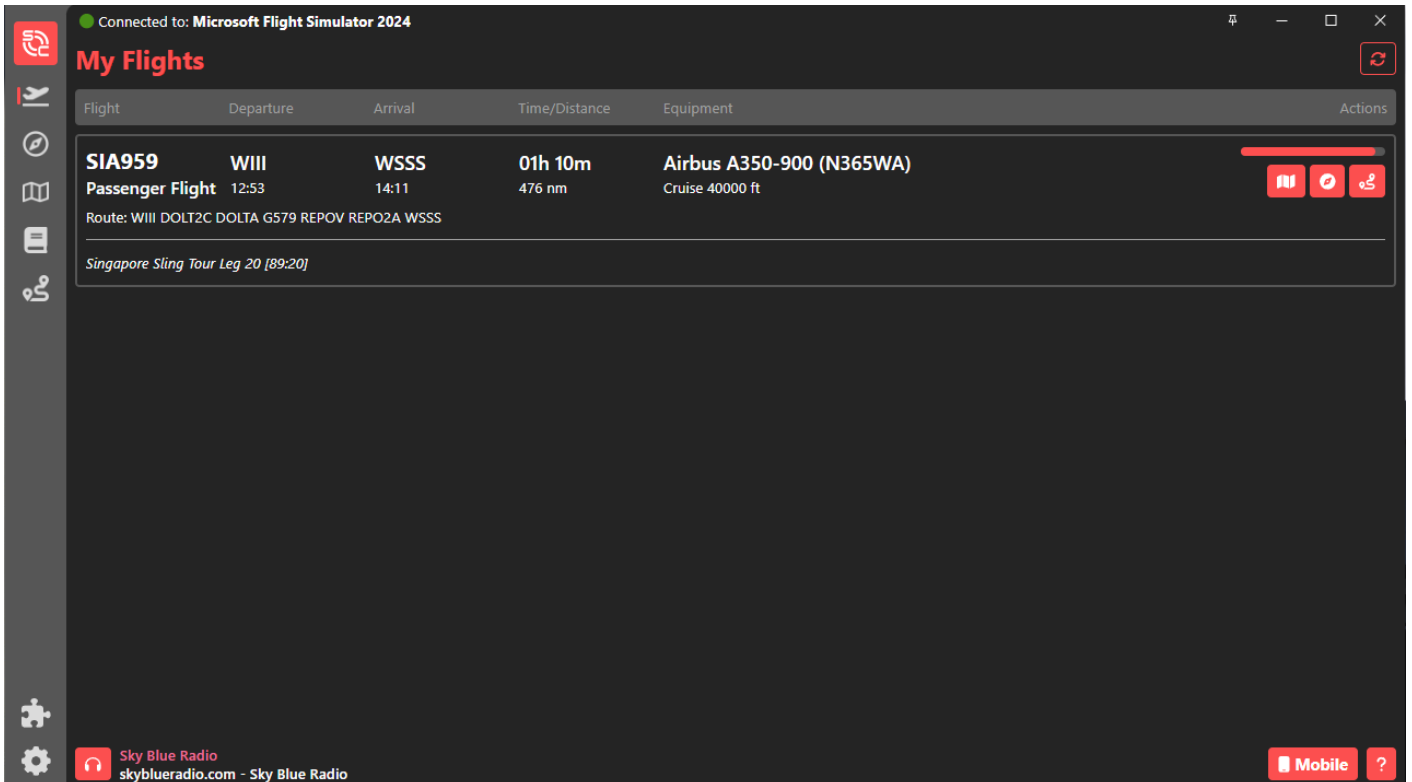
Connected to: Microsoft Flight Simulator 2024

My Flights

| Flight | Departure | Arrival | Time/Distance | Equipment | Actions |
|---|---|---|---|---|---|
| SIA959 Passenger Flight | WIII 12:53 | WSSS 14:11 | 01h 10m 476 nm | Airbus A350-900 (N365WA) Cruise 40000 ft | |

Route: WIII DOLT2C DOLTA G579 REPOV REPO2A WSSS

Singapore Sling Tour Leg 20 [89:20]

Sky Blue Radio
skyblueradio.com - Sky Blue Radio

Mobile

?